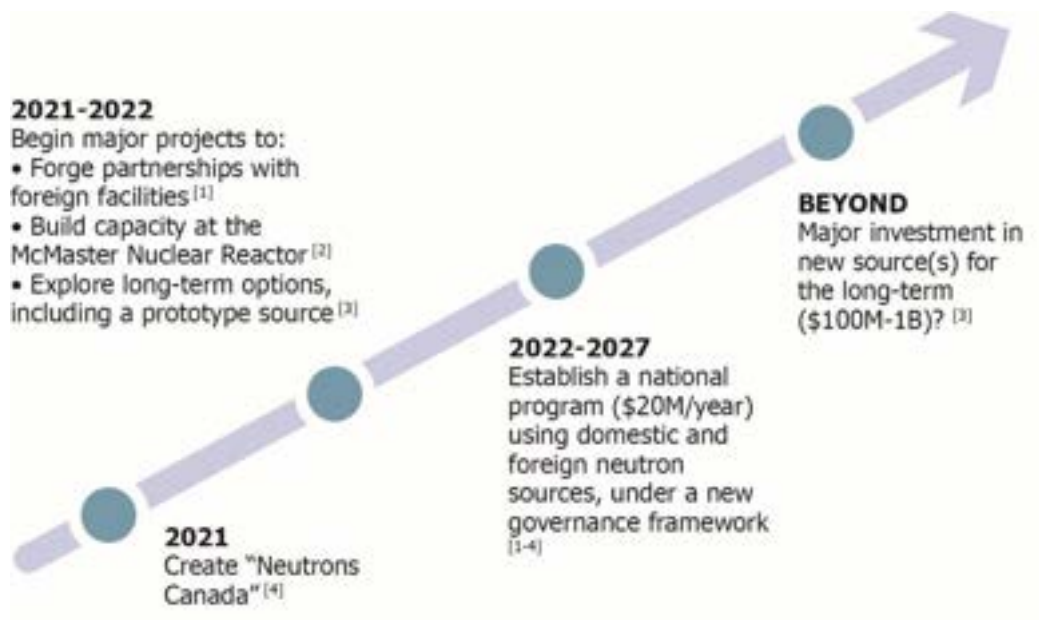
**2021-2022**
Begin major projects to:
• Forge partnerships with foreign facilities [1]
• Build capacity at the McMaster Nuclear Reactor [2]
• Explore long-term options, including a prototype source [3]

**BEYOND**
Major investment in new source(s) for the long-term ($100M-1B)? [3]

**2022-2027**
Establish a national program ($20M/year) using domestic and foreign neutron sources, under a new governance framework [1-4]

**2021**
Create "Neutrons Canada" [4]